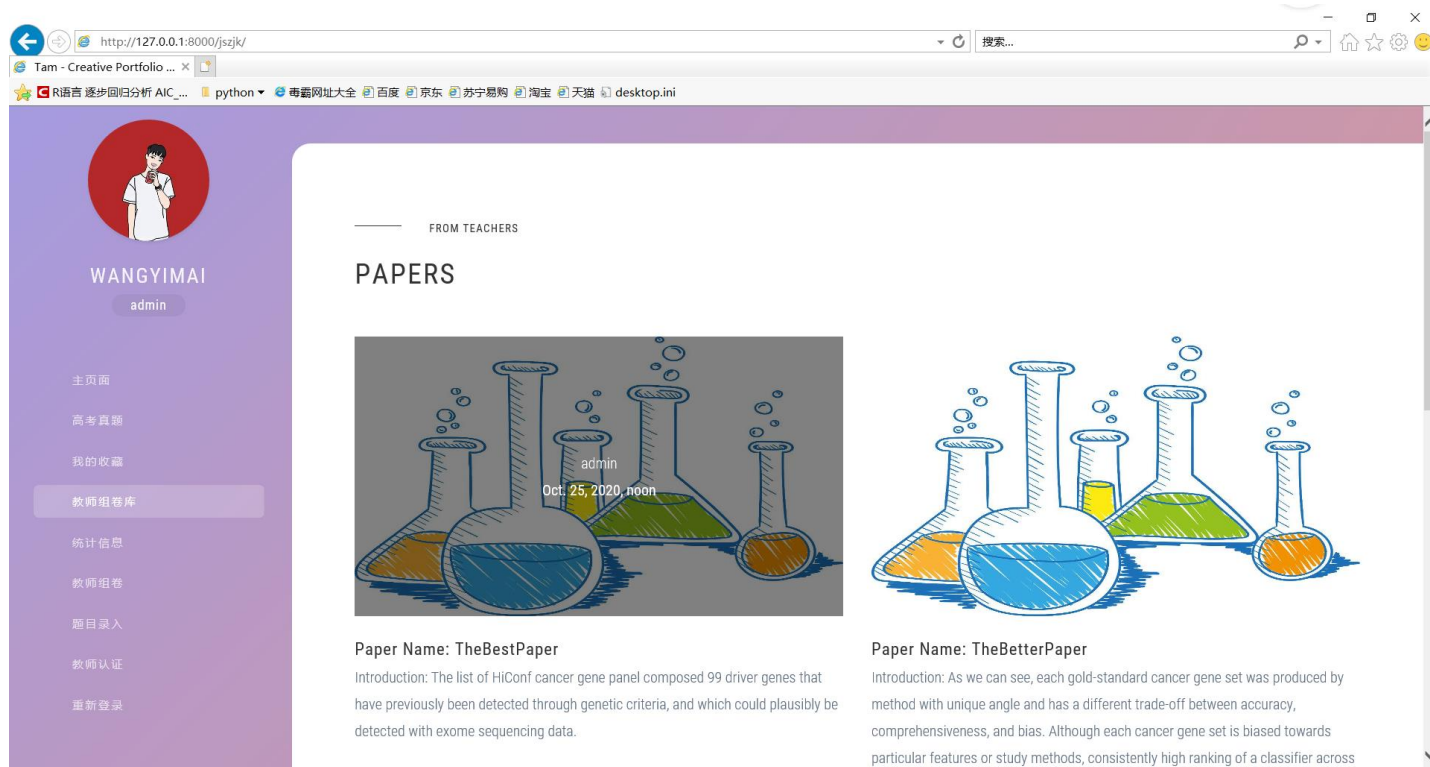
http://127.0.0.1:8000/jszjk/

搜索...

Tam - Creative Portfolio ... ×

R语言 逐步回归分析 AIC_... python 毒霸网址大全 百度 京东 苏宁易购 淘宝 天猫 desktop.ini

WANGYIMAI

admin

主页面

高考真题

我的收藏

教师组卷库

统计信息

教师组卷

题目录入

教师认证

重新登录

FROM TEACHERS

PAPERS

admin

Oct. 25, 2020, noon

Paper Name: TheBestPaper

Introduction: The list of HiConf cancer gene panel composed 99 driver genes that have previously been detected through genetic criteria, and which could plausibly be detected with exome sequencing data.

Paper Name: TheBetterPaper

Introduction: As we can see, each gold-standard cancer gene set was produced by method with unique angle and has a different trade-off between accuracy, comprehensiveness, and bias. Although each cancer gene set is biased towards particular features or study methods, consistently high ranking of a classifier across